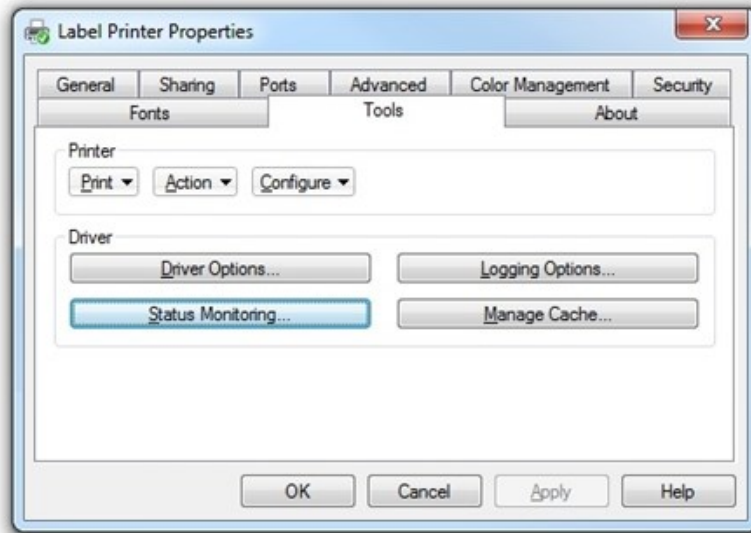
Label Printer Properties

General | Sharing | Ports | Advanced | Color Management | Security
Fonts | Tools | About

Printer
Print ▾ Action ▾ Configure ▾

Driver
Driver Options...
Logging Options...
Status Monitoring...
Manage Cache...

OK Cancel Apply Help